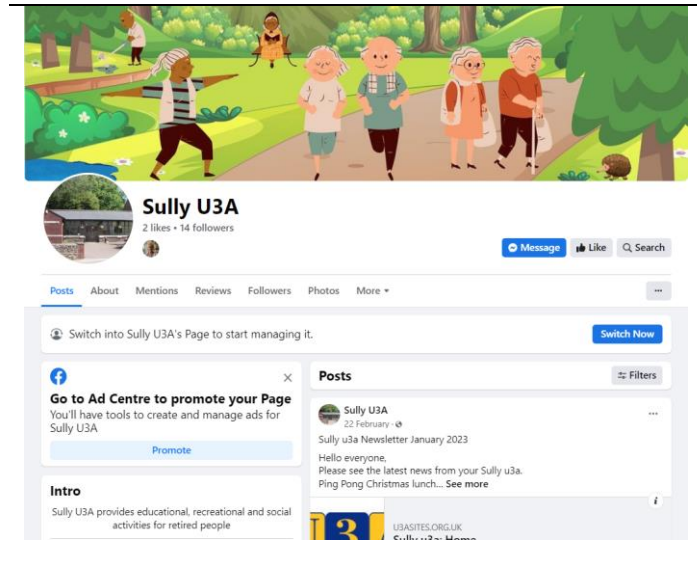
Sully U3A

2 likes • 14 followers

Message Like Search

Posts About Mentions Reviews Followers Photos More ▾

···

Switch into Sully U3A's Page to start managing it.

Switch Now

Go to Ad Centre to promote your Page

You'll have tools to create and manage ads for Sully U3A

Promote

Intro

Sully U3A provides educational, recreational and social activities for retired people

Posts

Filters

Sully U3A

22 February ·

Sully u3a Newsletter January 2023

Hello everyone,
Please see the latest news from your Sully u3a.
Ping Pong Christmas lunch... See more

U3ASITES.ORG.UK

Sully u3a: Home